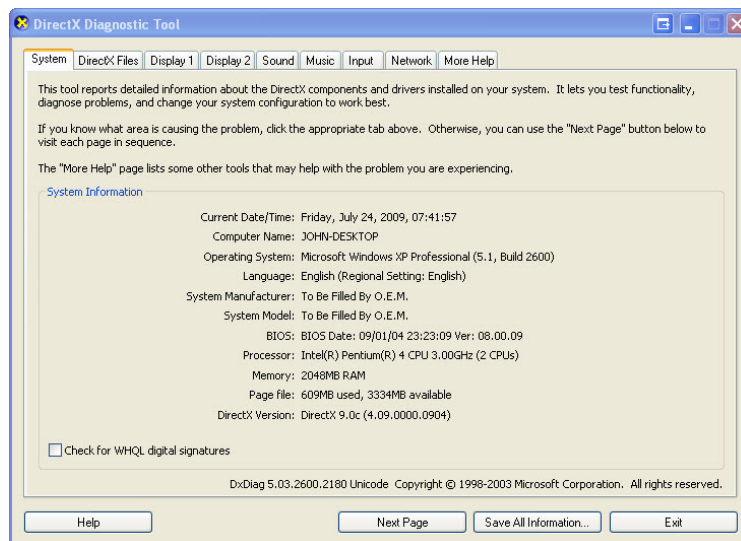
DirectX Diagnostic Tool

System | DirectX Files | Display 1 | Display 2 | Sound | Music | Input | Network | More Help

This tool reports detailed information about the DirectX components and drivers installed on your system. It lets you test functionality, diagnose problems, and change your system configuration to work best.

If you know what area is causing the problem, click the appropriate tab above. Otherwise, you can use the "Next Page" button below to visit each page in sequence.

The "More Help" page lists some other tools that may help with the problem you are experiencing.

System Information

Current Date/Time: Friday, July 24, 2009, 07:41:57
Computer Name: JOHN-DESKTOP
Operating System: Microsoft Windows XP Professional (5.1, Build 2600)
Language: English (Regional Setting: English)
System Manufacturer: To Be Filled By O.E.M.
System Model: To Be Filled By O.E.M.
BIOS: BIOS Date: 09/01/04 23:23:09 Ver: 08.00.09
Processor: Intel(R) Pentium(R) 4 CPU 3.00GHz (2 CPUs)
Memory: 2048MB RAM
Page file: 609MB used, 3334MB available
DirectX Version: DirectX 9.0c (4.09.0000.0904)

Check for WHQL digital signatures

DxDiag 5.03.2600.2180 Unicode Copyright © 1998-2003 Microsoft Corporation. All rights reserved.

Help | Next Page | Save All Information... | Exit